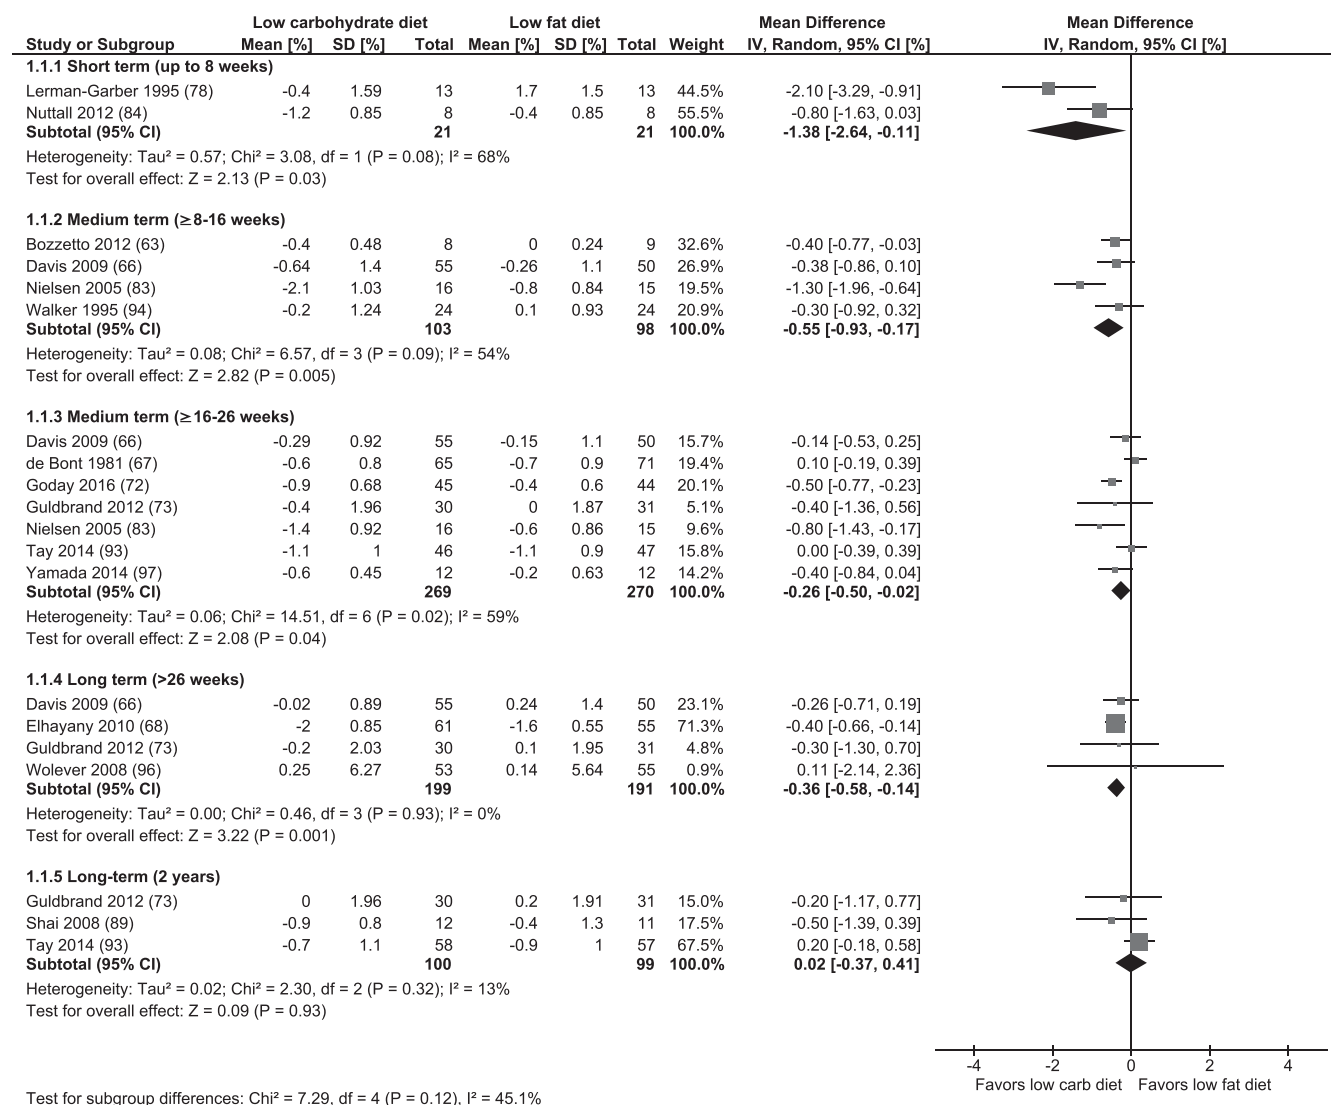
| Study or Subgroup | Low carbohydrate diet Mean [%] | SD [%] | Total | Low fat diet Mean [%] | SD [%] | Total | Weight | Mean Difference IV, Random, 95% CI [%] |
|---|---|---|---|---|---|---|---|---|
| **1.1.1 Short term (up to 8 weeks)** | | | | | | | | |
| Lerman-Garber 1995 (78) | -0.4 | 1.59 | 13 | 1.7 | 1.5 | 13 | 44.5% | -2.10 [-3.29, -0.91] |
| Nuttall 2012 (84) | -1.2 | 0.85 | 8 | -0.4 | 0.85 | 8 | 55.5% | -0.80 [-1.63, 0.03] |
| **Subtotal (95% CI)** | | | **21** | | | **21** | **100.0%** | **-1.38 [-2.64, -0.11]** |
| Heterogeneity: Tau² = 0.57; Chi² = 3.08, df = 1 (P = 0.08); I² = 68% | | | | | | | | |
| Test for overall effect: Z = 2.13 (P = 0.03) | | | | | | | | |
| **1.1.2 Medium term (≥8-16 weeks)** | | | | | | | | |
| Bozzetto 2012 (63) | -0.4 | 0.48 | 8 | 0 | 0.24 | 9 | 32.6% | -0.40 [-0.77, -0.03] |
| Davis 2009 (66) | -0.64 | 1.4 | 55 | -0.26 | 1.1 | 50 | 26.9% | -0.38 [-0.86, 0.10] |
| Nielsen 2005 (83) | -2.1 | 1.03 | 16 | -0.8 | 0.84 | 15 | 19.5% | -1.30 [-1.96, -0.64] |
| Walker 1995 (94) | -0.2 | 1.24 | 24 | 0.1 | 0.93 | 24 | 20.9% | -0.30 [-0.92, 0.32] |
| **Subtotal (95% CI)** | | | **103** | | | **98** | **100.0%** | **-0.55 [-0.93, -0.17]** |
| Heterogeneity: Tau² = 0.08; Chi² = 6.57, df = 3 (P = 0.09); I² = 54% | | | | | | | | |
| Test for overall effect: Z = 2.82 (P = 0.005) | | | | | | | | |
| **1.1.3 Medium term (≥16-26 weeks)** | | | | | | | | |
| Davis 2009 (66) | -0.29 | 0.92 | 55 | -0.15 | 1.1 | 50 | 15.7% | -0.14 [-0.53, 0.25] |
| de Bont 1981 (67) | -0.6 | 0.8 | 65 | -0.7 | 0.9 | 71 | 19.4% | 0.10 [-0.19, 0.39] |
| Goday 2016 (72) | -0.9 | 0.68 | 45 | -0.4 | 0.6 | 44 | 20.1% | -0.50 [-0.77, -0.23] |
| Guldbrand 2012 (73) | -0.4 | 1.96 | 30 | 0 | 1.87 | 31 | 5.1% | -0.40 [-1.36, 0.56] |
| Nielsen 2005 (83) | -1.4 | 0.92 | 16 | -0.6 | 0.86 | 15 | 9.6% | -0.80 [-1.43, -0.17] |
| Tay 2014 (93) | -1.1 | 1 | 46 | -1.1 | 0.9 | 47 | 15.8% | 0.00 [-0.39, 0.39] |
| Yamada 2014 (97) | -0.6 | 0.45 | 12 | -0.2 | 0.63 | 12 | 14.2% | -0.40 [-0.84, 0.04] |
| **Subtotal (95% CI)** | | | **269** | | | **270** | **100.0%** | **-0.26 [-0.50, -0.02]** |
| Heterogeneity: Tau² = 0.06; Chi² = 14.51, df = 6 (P = 0.02); I² = 59% | | | | | | | | |
| Test for overall effect: Z = 2.08 (P = 0.04) | | | | | | | | |
| **1.1.4 Long term (>26 weeks)** | | | | | | | | |
| Davis 2009 (66) | -0.02 | 0.89 | 55 | 0.24 | 1.4 | 50 | 23.1% | -0.26 [-0.71, 0.19] |
| Elhayany 2010 (68) | -2 | 0.85 | 61 | -1.6 | 0.55 | 55 | 71.3% | -0.40 [-0.66, -0.14] |
| Guldbrand 2012 (73) | -0.2 | 2.03 | 30 | 0.1 | 1.95 | 31 | 4.8% | -0.30 [-1.30, 0.70] |
| Wolever 2008 (96) | 0.25 | 6.27 | 53 | 0.14 | 5.64 | 55 | 0.9% | 0.11 [-2.14, 2.36] |
| **Subtotal (95% CI)** | | | **199** | | | **191** | **100.0%** | **-0.36 [-0.58, -0.14]** |
| Heterogeneity: Tau² = 0.00; Chi² = 0.46, df = 3 (P = 0.93); I² = 0% | | | | | | | | |
| Test for overall effect: Z = 3.22 (P = 0.001) | | | | | | | | |
| **1.1.5 Long-term (2 years)** | | | | | | | | |
| Guldbrand 2012 (73) | 0 | 1.96 | 30 | 0.2 | 1.91 | 31 | 15.0% | -0.20 [-1.17, 0.77] |
| Shai 2008 (89) | -0.9 | 0.8 | 12 | -0.4 | 1.3 | 11 | 17.5% | -0.50 [-1.39, 0.39] |
| Tay 2014 (93) | -0.7 | 1.1 | 58 | -0.9 | 1 | 57 | 67.5% | 0.20 [-0.18, 0.58] |
| **Subtotal (95% CI)** | | | **100** | | | **99** | **100.0%** | **0.02 [-0.37, 0.41]** |
| Heterogeneity: Tau² = 0.02; Chi² = 2.30, df = 2 (P = 0.32); I² = 13% | | | | | | | | |
| Test for overall effect: Z = 0.09 (P = 0.93) | | | | | | | | |

Test for subgroup differences: Chi² = 7.29, df = 4 (P = 0.12), I² = 45.1%

Mean Difference
IV, Random, 95% CI [%]

-4 -2 0 2 4
Favors low carb diet Favors low fat diet